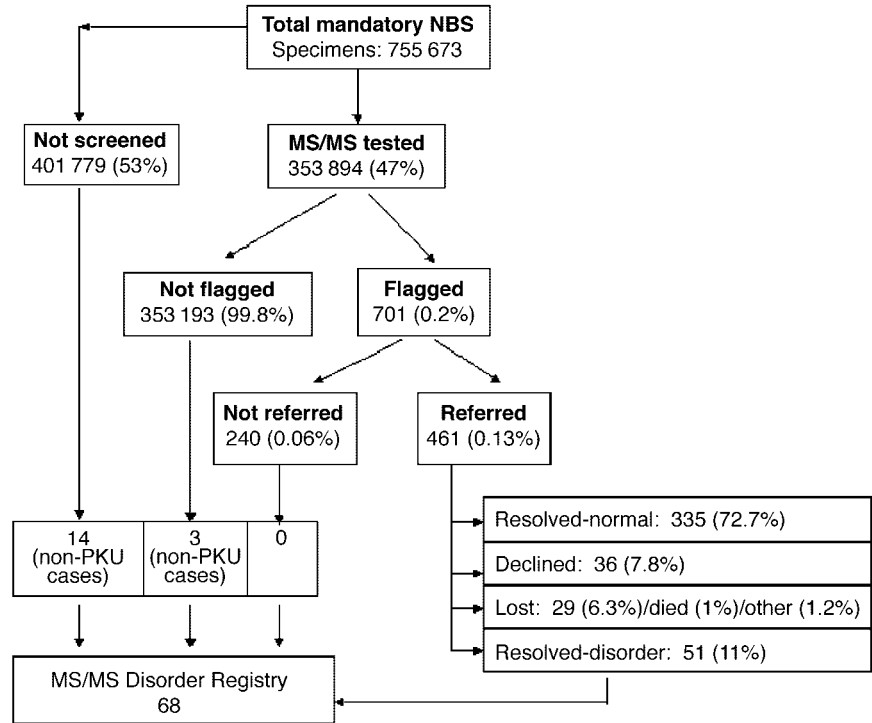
Total mandatory NBS
Specimens: 755 673

Not screened
401 779 (53%)

MS/MS tested
353 894 (47%)

Not flagged
353 193 (99.8%)

Flagged
701 (0.2%)

Not referred
240 (0.06%)

Referred
461 (0.13%)

14 (non-PKU cases)

3 (non-PKU cases)

0

Resolved-normal: 335 (72.7%)

Declined: 36 (7.8%)

Lost: 29 (6.3%)/died (1%)/other (1.2%)

Resolved-disorder: 51 (11%)

MS/MS Disorder Registry
68